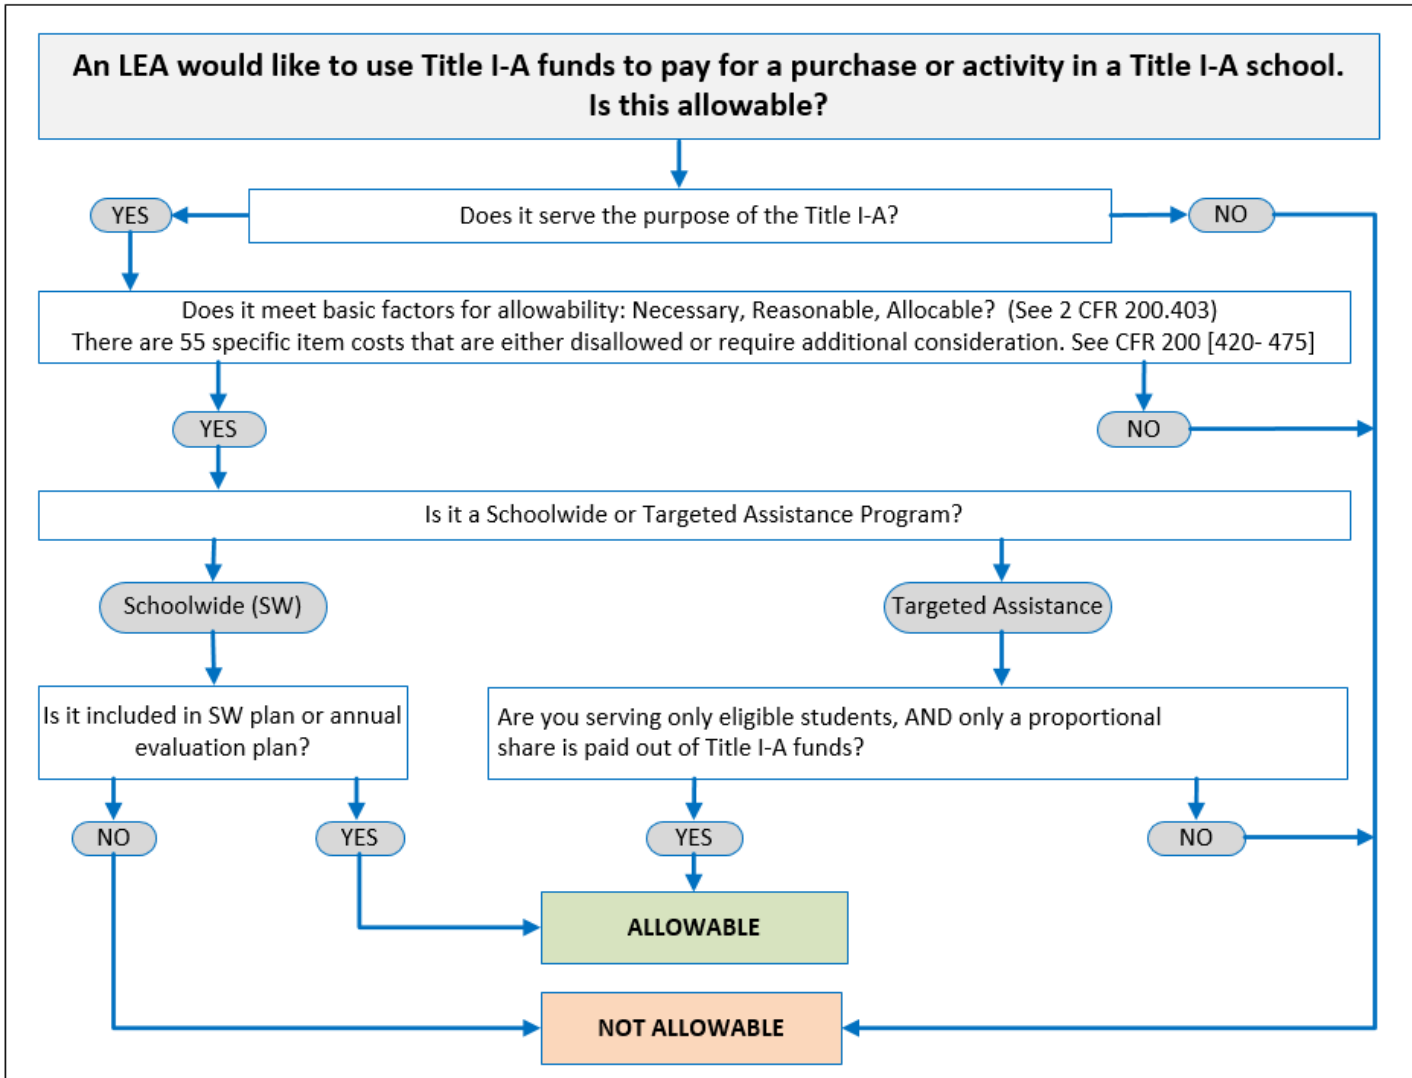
An LEA would like to use Title I-A funds to pay for a purchase or activity in a Title I-A school. Is this allowable?

YES

Does it serve the purpose of the Title I-A?

NO

Does it meet basic factors for allowability: Necessary, Reasonable, Allocable? (See 2 CFR 200.403)
There are 55 specific item costs that are either disallowed or require additional consideration. See CFR 200 [420- 475]

YES

NO

Is it a Schoolwide or Targeted Assistance Program?

Schoolwide (SW)

Targeted Assistance

Is it included in SW plan or annual evaluation plan?

Are you serving only eligible students, AND only a proportional share is paid out of Title I-A funds?

NO

YES

YES

NO

ALLOWABLE

NOT ALLOWABLE